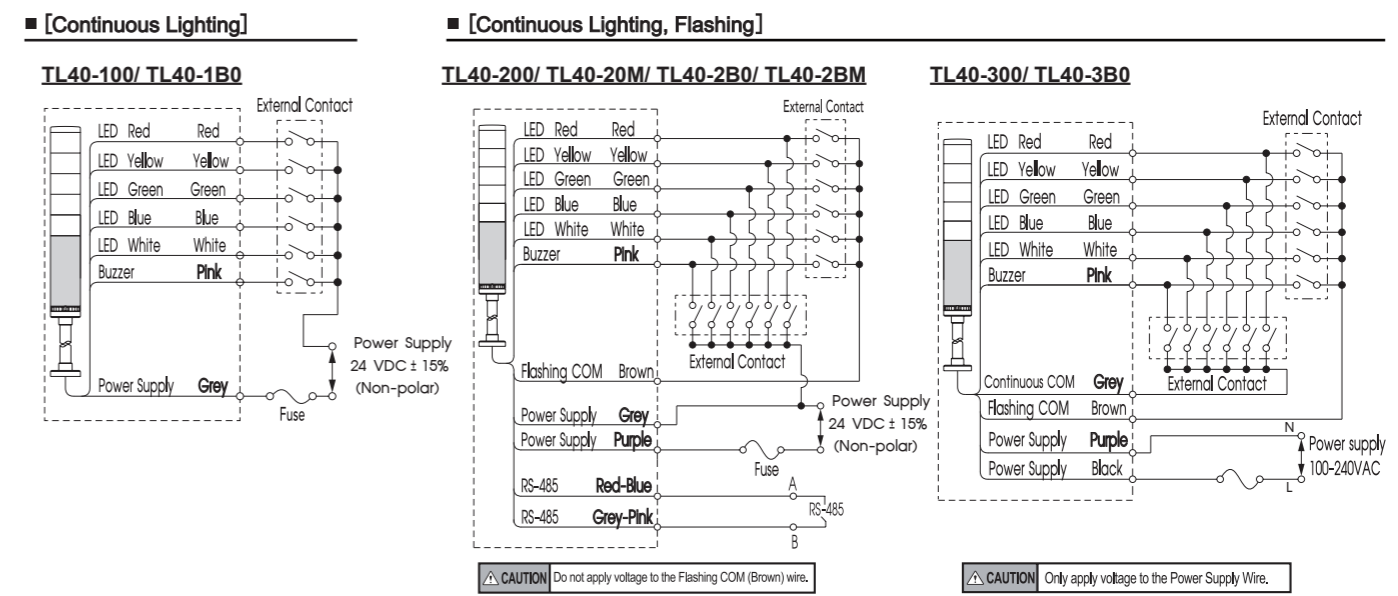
■ [Continuous Lighting]

TL40-100/ TL40-1B0

External Contact

LED Red Red
LED Yellow Yellow
LED Green Green
LED Blue Blue
LED White White
Buzzer Pink

Power Supply Grey

Fuse

Power Supply
24 VDC ± 15%
(Non-polar)

■ [Continuous Lighting, Flashing]

TL40-200/ TL40-20M/ TL40-2B0/ TL40-2BM

External Contact

LED Red Red
LED Yellow Yellow
LED Green Green
LED Blue Blue
LED White White
Buzzer Pink

External Contact

Flashing COM Brown

Power Supply Grey
Power Supply Purple

Fuse

Power Supply
24 VDC ± 15%
(Non-polar)

RS-485 Red-Blue
RS-485 Grey-Pink

A
RS-485
B

⚠ CAUTION Do not apply voltage to the Flashing COM (Brown) wire.

TL40-300/ TL40-3B0

External Contact

LED Red Red
LED Yellow Yellow
LED Green Green
LED Blue Blue
LED White White
Buzzer Pink

External Contact

Continuous COM Grey
Flashing COM Brown
Power Supply Purple
Power Supply Black

N
Power supply
100-240VAC
L

⚠ CAUTION Only apply voltage to the Power Supply Wire.